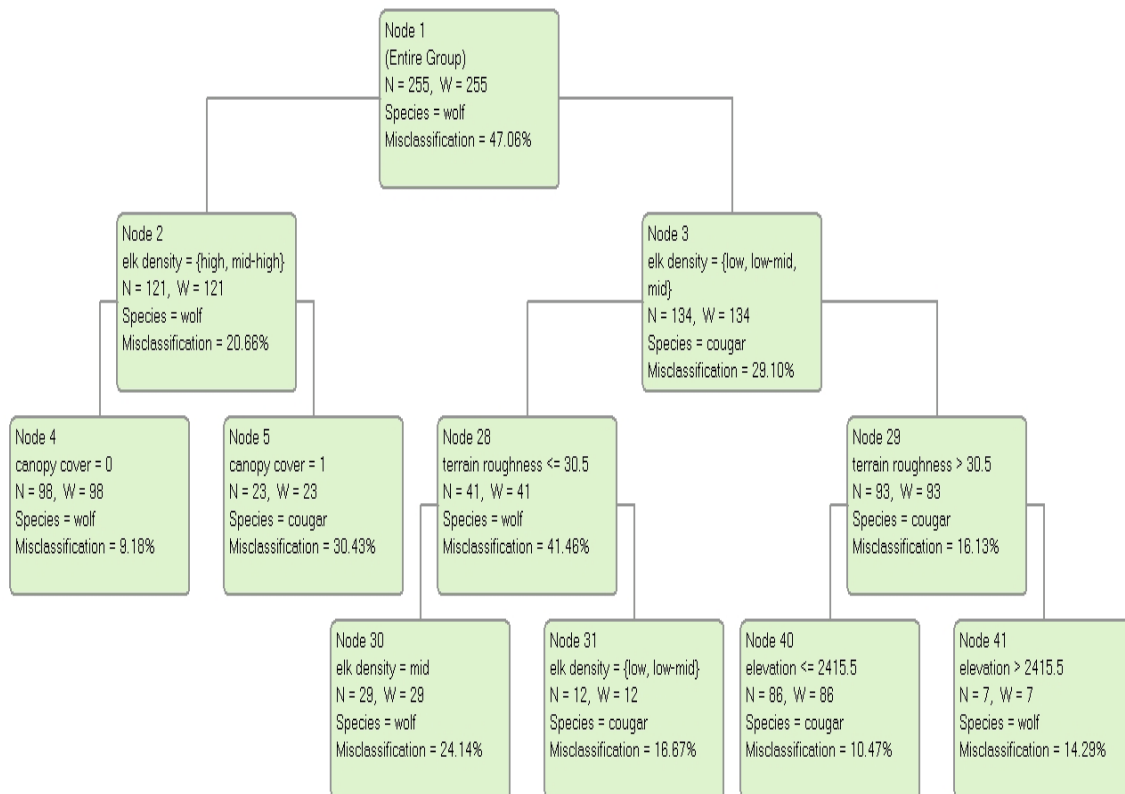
Node 1
(Entire Group)
N = 255, W = 255
Species = wolf
Misclassification = 47.06%

Node 2
elk density = {high, mid-high}
N = 121, W = 121
Species = wolf
Misclassification = 20.66%

Node 3
elk density = {low, low-mid, mid}
N = 134, W = 134
Species = cougar
Misclassification = 29.10%

Node 4
canopy cover = 0
N = 98, W = 98
Species = wolf
Misclassification = 9.18%

Node 5
canopy cover = 1
N = 23, W = 23
Species = cougar
Misclassification = 30.43%

Node 28
terrain roughness <= 30.5
N = 41, W = 41
Species = wolf
Misclassification = 41.46%

Node 29
terrain roughness > 30.5
N = 93, W = 93
Species = cougar
Misclassification = 16.13%

Node 30
elk density = mid
N = 29, W = 29
Species = wolf
Misclassification = 24.14%

Node 31
elk density = {low, low-mid}
N = 12, W = 12
Species = cougar
Misclassification = 16.67%

Node 40
elevation <= 2415.5
N = 86, W = 86
Species = cougar
Misclassification = 10.47%

Node 41
elevation > 2415.5
N = 7, W = 7
Species = wolf
Misclassification = 14.29%